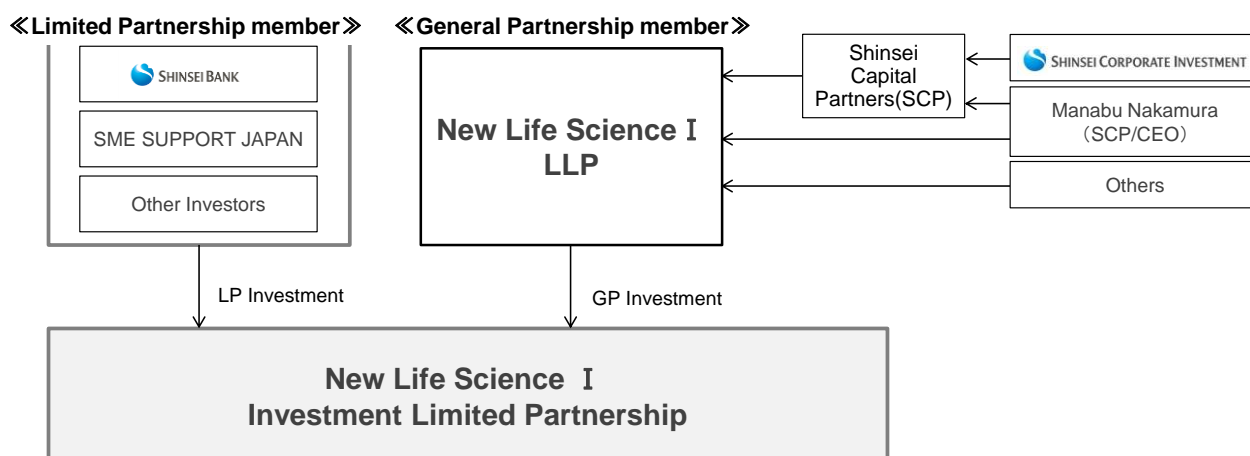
≪Limited Partnership member≫

SHINSEI BANK

SME SUPPORT JAPAN

Other Investors

≪General Partnership member≫

New Life Science Ⅰ LLP

Shinsei Capital Partners(SCP)

SHINSEI CORPORATE INVESTMENT

Manabu Nakamura （SCP/CEO）

Others

LP Investment

GP Investment

New Life Science Ⅰ Investment Limited Partnership